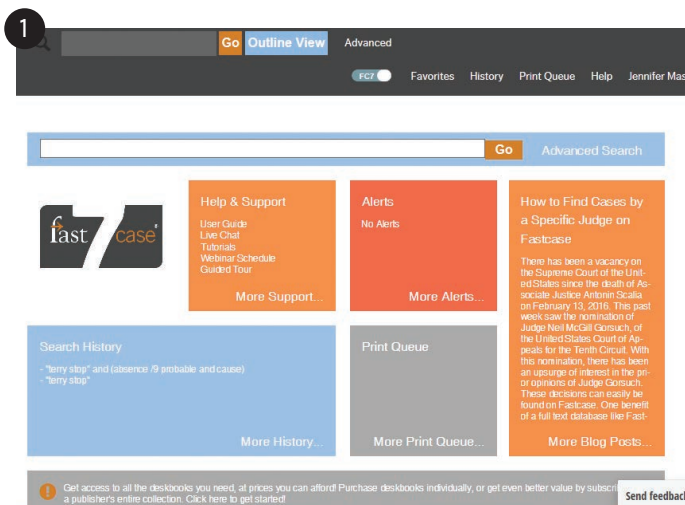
1

Go Outline View Advanced

FC7 Favorites History Print Queue Help Jennifer Mas

Go Advanced Search

fast case

Help & Support

User Guide
Live Chat
Tutorials
Webinar Schedule
Guided Tour

More Support...

Alerts

No Alerts

More Alerts...

How to Find Cases by a Specific Judge on Fastcase

There has been a vacancy on the Supreme Court of the United States since the death of Associate Justice Antonin Scalia on February 13, 2016. This past week saw the nomination of Judge Neil McGill Gorsuch, of the United States Court of Appeals for the Tenth Circuit. With this nomination, there has been an upsurge of interest in the prior opinions of Judge Gorsuch. These decisions can easily be found on Fastcase. One benefit of a full text database like Fast-

More Blog Posts...

Search History

- "terry stop" and (absence /9 probable and cause)
- "terry stop"

More History...

Print Queue

More Print Queue...

Get access to all the deskbooks you need, at prices you can afford! Purchase deskbooks individually, or get even better value by subscri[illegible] a publisher's entire collection. Click here to get started!

Send feedback